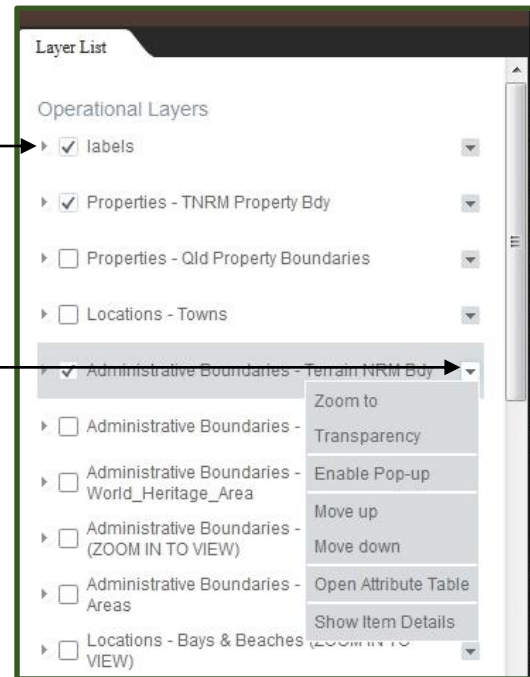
Layer List

Operational Layers

labels

Properties - TNRM Property Bdy

Properties - Qld Property Boundaries

Locations - Towns

Administrative Boundaries - Terrain NRM Bdy

Administrative Boundaries -

Administrative Boundaries - World_Heritage_Area

Administrative Boundaries - (ZOOM IN TO VIEW)

Administrative Boundaries - Areas

Locations - Bays & Beaches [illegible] VIEW)

Zoom to
Transparency
Enable Pop-up
Move up
Move down
Open Attribute Table
Show Item Details